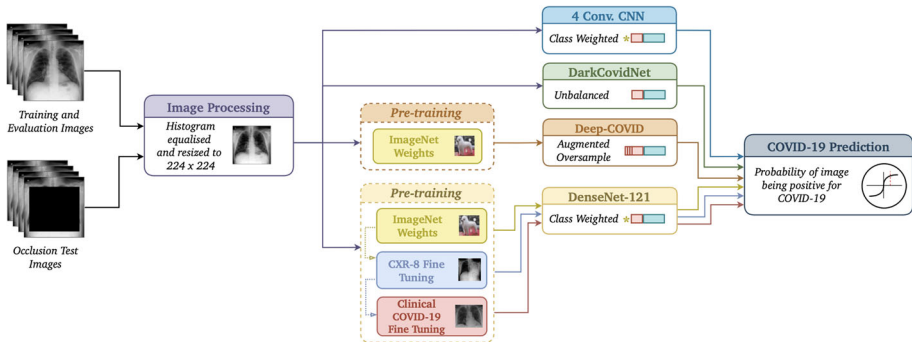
Training and Evaluation Images

Occlusion Test Images

Image Processing

Histogram equalised and resized to 224 x 224

Pre-training

ImageNet Weights

Pre-training

ImageNet Weights

CXR-8 Fine Tuning

Clinical COVID-19 Fine Tuning

4 Conv. CNN

Class Weighted

DarkCovidNet

Unbalanced

Deep-COVID

Augmented Oversample

DenseNet-121

Class Weighted

COVID-19 Prediction

Probability of image being positive for COVID-19